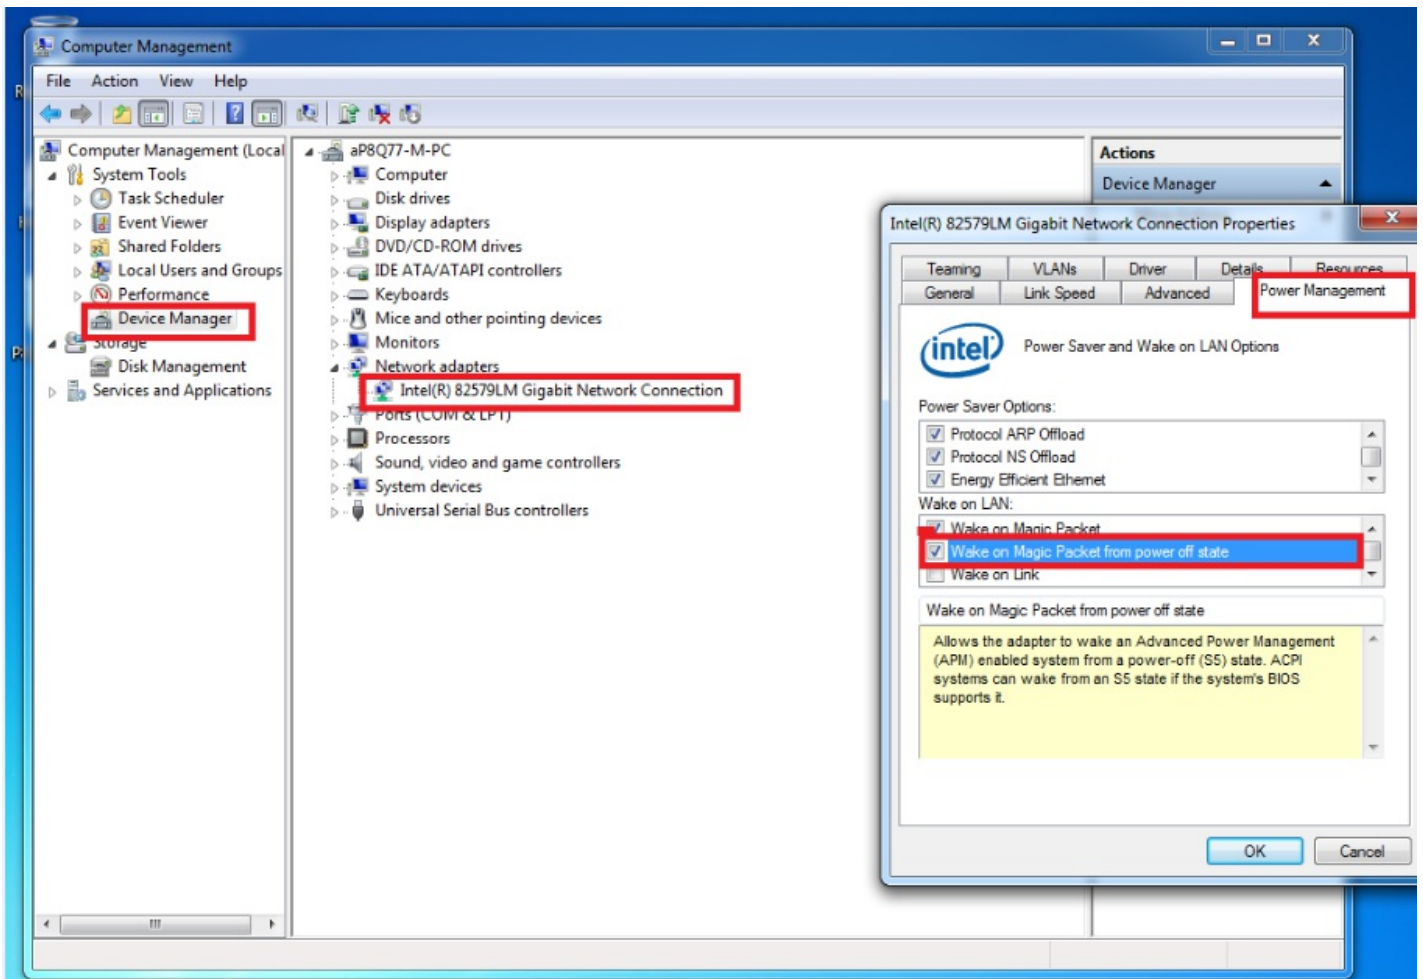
Computer Management

File Action View Help

Computer Management (Local
System Tools
Task Scheduler
Event Viewer
Shared Folders
Local Users and Groups
Performance
Device Manager
Storage
Disk Management
Services and Applications

aP8Q77-M-PC
Computer
Disk drives
Display adapters
DVD/CD-ROM drives
IDE ATA/ATAPI controllers
Keyboards
Mice and other pointing devices
Monitors
Network adapters
Intel(R) 82579LM Gigabit Network Connection
Ports (COM & LPT)
Processors
Sound, video and game controllers
System devices
Universal Serial Bus controllers

Actions
Device Manager

Intel(R) 82579LM Gigabit Network Connection Properties

Teaming VLANs Driver Details Resources
General Link Speed Advanced Power Management

intel

Power Saver and Wake on LAN Options

Power Saver Options:
Protocol ARP Offload
Protocol NS Offload
Energy Efficient Ethernet

Wake on LAN:
Wake on Magic Packet
Wake on Magic Packet from power off state
Wake on Link

Wake on Magic Packet from power off state

Allows the adapter to wake an Advanced Power Management (APM) enabled system from a power-off (S5) state. ACPI systems can wake from an S5 state if the system's BIOS supports it.

OK Cancel